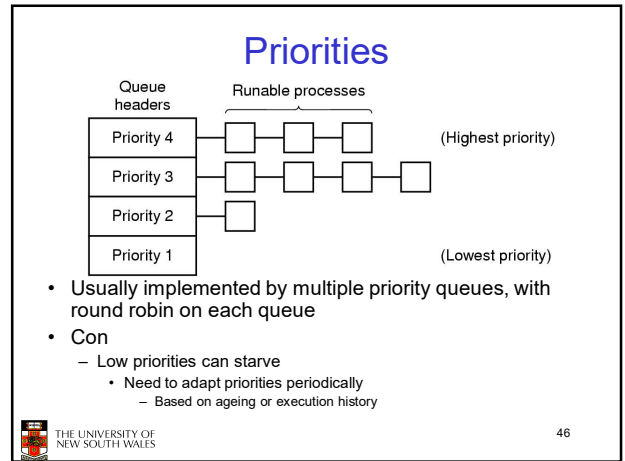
Priorities

Queue headers

Runable processes

Priority 4

(Highest priority)

Priority 3

Priority 2

Priority 1

(Lowest priority)

• Usually implemented by multiple priority queues, with round robin on each queue
• Con
– Low priorities can starve
• Need to adapt priorities periodically
– Based on ageing or execution history

THE UNIVERSITY OF NEW SOUTH WALES

46